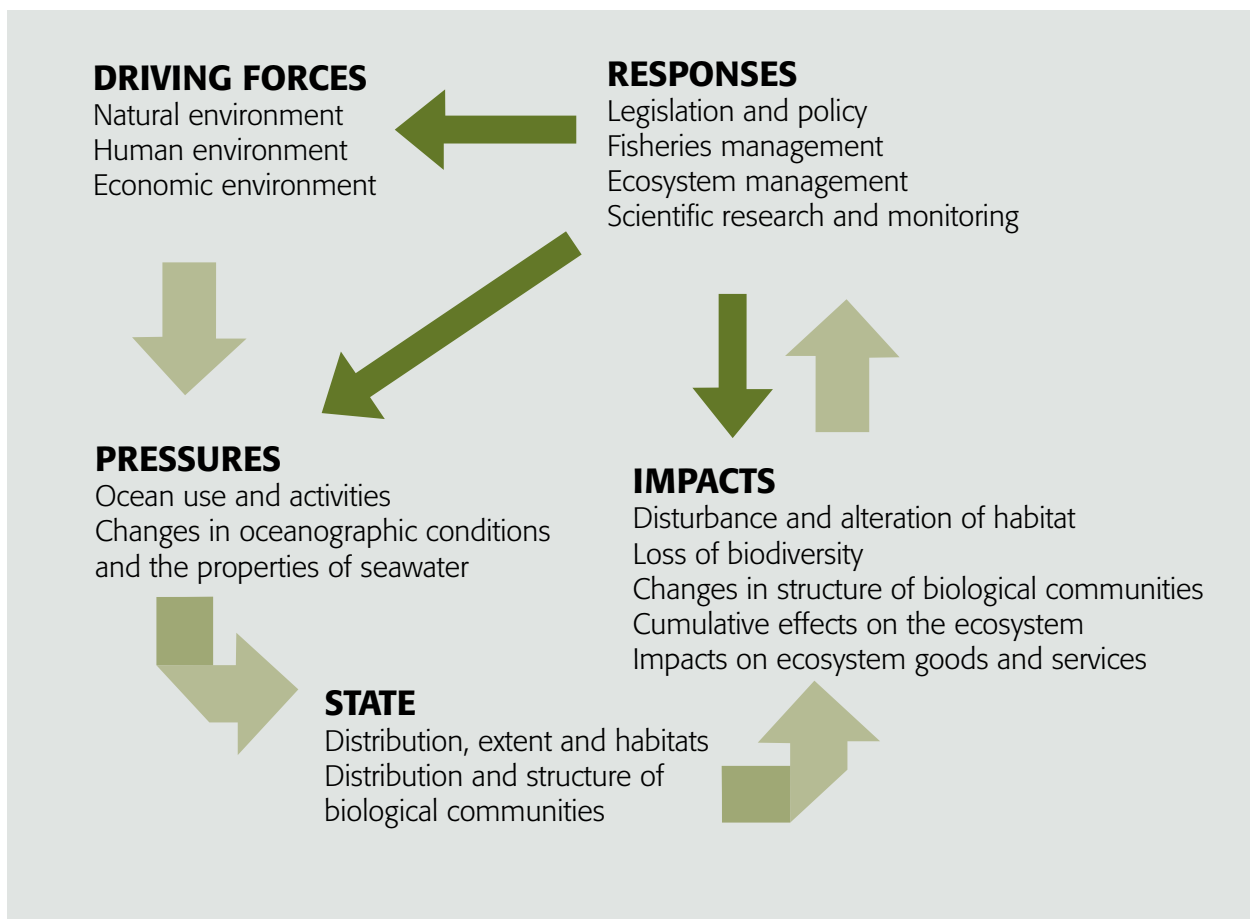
DRIVING FORCES
Natural environment
Human environment
Economic environment

RESPONSES
Legislation and policy
Fisheries management
Ecosystem management
Scientific research and monitoring

PRESSURES
Ocean use and activities
Changes in oceanographic conditions and the properties of seawater

IMPACTS
Disturbance and alteration of habitat
Loss of biodiversity
Changes in structure of biological communities
Cumulative effects on the ecosystem
Impacts on ecosystem goods and services

STATE
Distribution, extent and habitats
Distribution and structure of biological communities